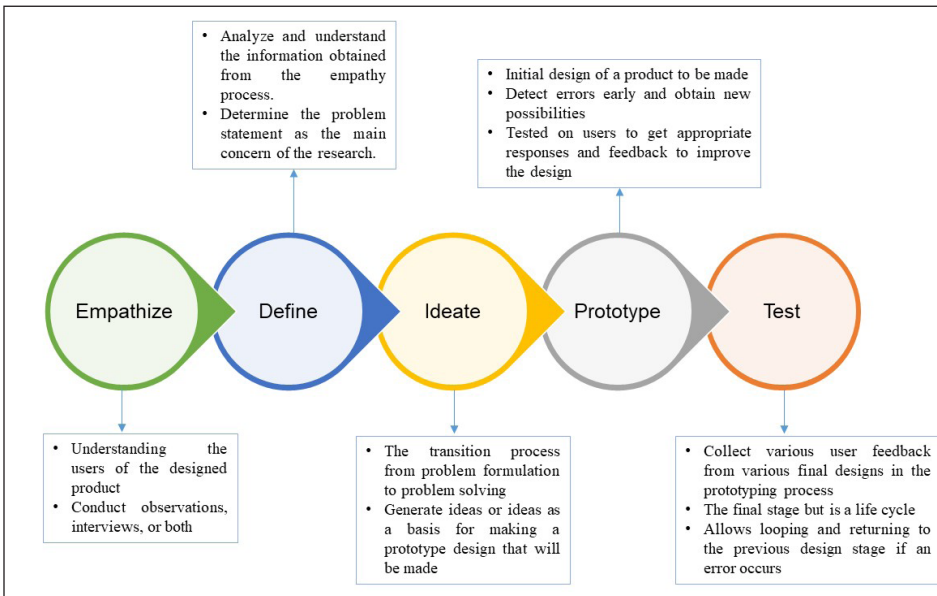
- Analyze and understand the information obtained from the empathy process.
- Determine the problem statement as the main concern of the research.

- Initial design of a product to be made
- Detect errors early and obtain new possibilities
- Tested on users to get appropriate responses and feedback to improve the design

Empathize

Define

Ideate

Prototype

Test

- Understanding the users of the designed product
- Conduct observations, interviews, or both

- The transition process from problem formulation to problem solving
- Generate ideas or ideas as a basis for making a prototype design that will be made

- Collect various user feedback from various final designs in the prototyping process
- The final stage but is a life cycle
- Allows looping and returning to the previous design stage if an error occurs